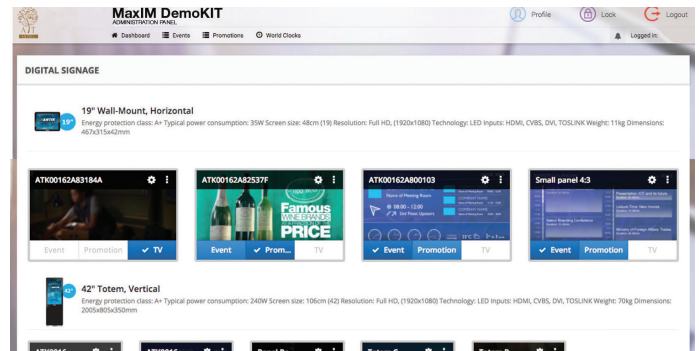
MaxIM DemoKIT
ADMINISTRATION PANEL

Dashboard   Events   Promotions   World Clocks

Profile   Lock   Logout

Logged in:

DIGITAL SIGNAGE

19"

19" Wall-Mount, Horizontal
Energy protection class: A+ Typical power consumption: 35W Screen size: 48cm (19) Resolution: Full HD, (1920x1080) Technology: LED Inputs: HDMI, CVBS, DVI, TOSLINK Weight: 11kg Dimensions: 467x315x42mm

ATK00162A83184A
Event   Promotion   ✔ TV

ATK00162A82537F
Famous WINE BRANDS PRICE
Event   ✔ Prom...   TV

ATK00162A800103
Space of Meeting Room
08:00 - 12:00
✔ Event   Promotion   TV

Small panel 4:3
✔ Event   Promotion   TV

42"

42" Totem, Vertical
Energy protection class: A+ Typical power consumption: 240W Screen size: 106cm (42) Resolution: Full HD, (1920x1080) Technology: LED Inputs: HDMI, CVBS, DVI, TOSLINK Weight: 70kg Dimensions: 2005x805x350mm

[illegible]   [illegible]   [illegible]   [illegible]   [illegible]